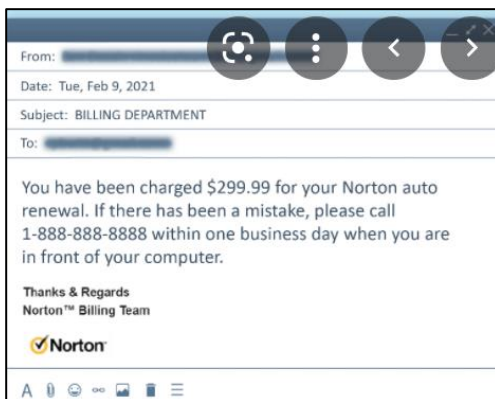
From: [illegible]

Date: Tue, Feb 9, 2021

Subject: BILLING DEPARTMENT

To: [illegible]

You have been charged $299.99 for your Norton auto renewal. If there has been a mistake, please call 1-888-888-8888 within one business day when you are in front of your computer.

Thanks & Regards
Norton™ Billing Team

Norton